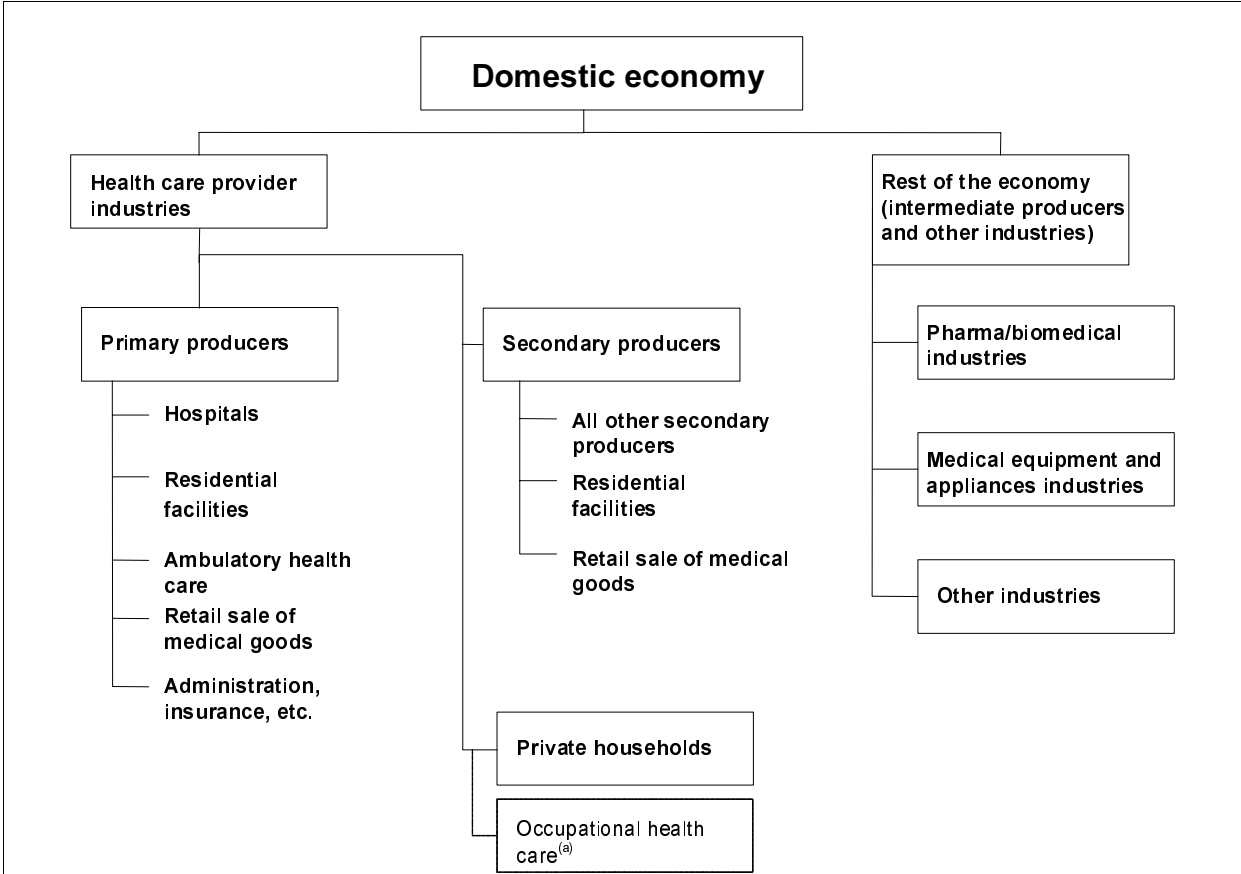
Domestic economy

Health care provider industries

Primary producers

Hospitals

Residential facilities

Ambulatory health care

Retail sale of medical goods

Administration, insurance, etc.

Secondary producers

All other secondary producers

Residential facilities

Retail sale of medical goods

Private households

Occupational health care$^{(a)}$

Rest of the economy (intermediate producers and other industries)

Pharma/biomedical industries

Medical equipment and appliances industries

Other industries